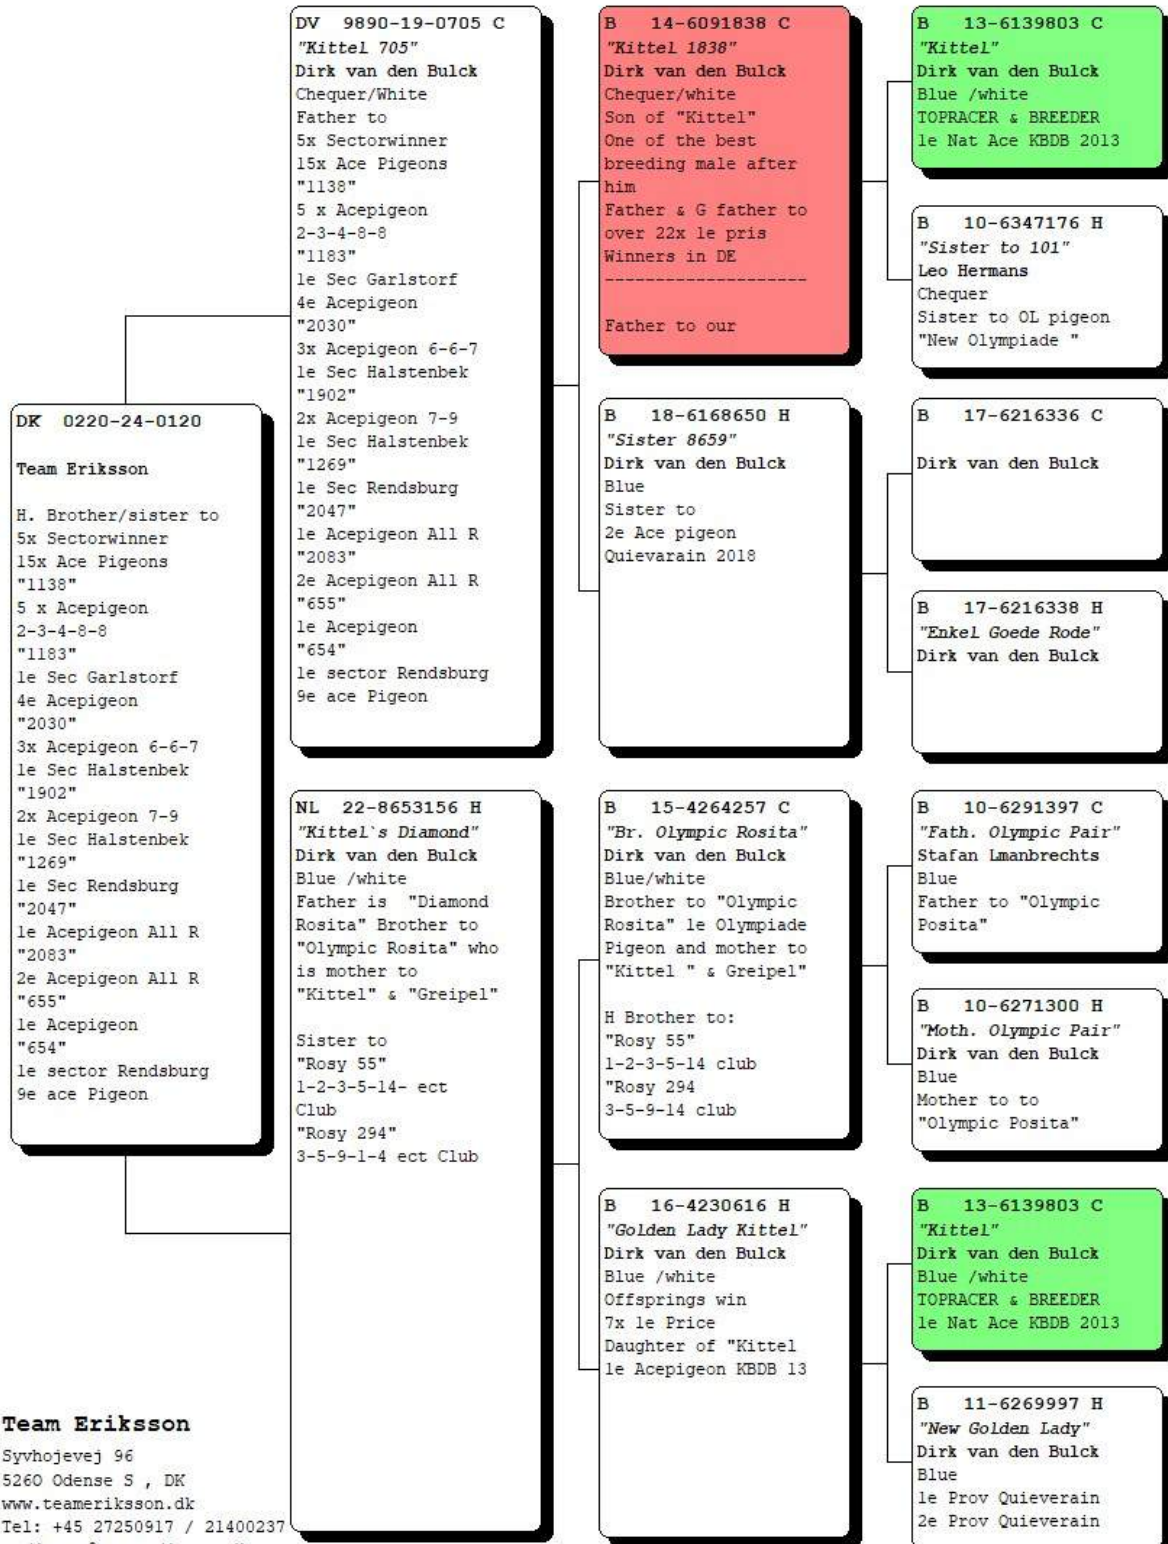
DK 0220-24-0120

Team Eriksson

H. Brother/sister to
5x Sectorwinner
15x Ace Pigeons
"1138"
5 x Acepigeon
2-3-4-8-8
"1183"
1e Sec Garlstorf
4e Acepigeon
"2030"
3x Acepigeon 6-6-7
1e Sec Halstenbek
"1902"
2x Acepigeon 7-9
1e Sec Halstenbek
"1269"
1e Sec Rendsburg
"2047"
1e Acepigeon All R
"2083"
2e Acepigeon All R
"655"
1e Acepigeon
"654"
1e sector Rendsburg
9e ace Pigeon

DV 9890-19-0705 C
"Kittel 705"
Dirk van den Bulck
Chequer/White
Father to
5x Sectorwinner
15x Ace Pigeons
"1138"
5 x Acepigeon
2-3-4-8-8
"1183"
1e Sec Garlstorf
4e Acepigeon
"2030"
3x Acepigeon 6-6-7
1e Sec Halstenbek
"1902"
2x Acepigeon 7-9
1e Sec Halstenbek
"1269"
1e Sec Rendsburg
"2047"
1e Acepigeon All R
"2083"
2e Acepigeon All R
"655"
1e Acepigeon
"654"
1e sector Rendsburg
9e ace Pigeon

NL 22-8653156 H
"Kittel`s Diamond"
Dirk van den Bulck
Blue /white
Father is "Diamond Rosita" Brother to "Olympic Rosita" who is mother to "Kittel" & "Greipel"

Sister to
"Rosy 55"
1-2-3-5-14- ect Club
"Rosy 294"
3-5-9-1-4 ect Club

B 14-6091838 C
"Kittel 1838"
Dirk van den Bulck
Chequer/white
Son of "Kittel"
One of the best breeding male after him
Father & G father to over 22x 1e pris Winners in DE
--------------------
Father to our

B 18-6168650 H
"Sister 8659"
Dirk van den Bulck
Blue
Sister to
2e Ace pigeon
Quievarain 2018

B 15-4264257 C
"Br. Olympic Rosita"
Dirk van den Bulck
Blue/white
Brother to "Olympic Rosita" 1e Olympiade Pigeon and mother to "Kittel " & Greipel"

H Brother to:
"Rosy 55"
1-2-3-5-14 club
"Rosy 294
3-5-9-14 club

B 16-4230616 H
"Golden Lady Kittel"
Dirk van den Bulck
Blue /white
Offsprings win
7x 1e Price
Daughter of "Kittel
1e Acepigeon KBDB 13

B 13-6139803 C
"Kittel"
Dirk van den Bulck
Blue /white
TOPRACER & BREEDER
1e Nat Ace KBDB 2013

B 10-6347176 H
"Sister to 101"
Leo Hermans
Chequer
Sister to OL pigeon
"New Olympiade "

B 17-6216336 C

Dirk van den Bulck

B 17-6216338 H
"Enkel Goede Rode"
Dirk van den Bulck

B 10-6291397 C
"Fath. Olympic Pair"
Stafan Lmanbrechts
Blue
Father to "Olympic Posita"

B 10-6271300 H
"Moth. Olympic Pair"
Dirk van den Bulck
Blue
Mother to to
"Olympic Posita"

B 13-6139803 C
"Kittel"
Dirk van den Bulck
Blue /white
TOPRACER & BREEDER
1e Nat Ace KBDB 2013

B 11-6269997 H
"New Golden Lady"
Dirk van den Bulck
Blue
1e Prov Quieverain
2e Prov Quieverain

Team Eriksson
Syvhojevej 96
5260 Odense S , DK
www.teameriksson.dk
Tel: +45 27250917 / 21400237
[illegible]